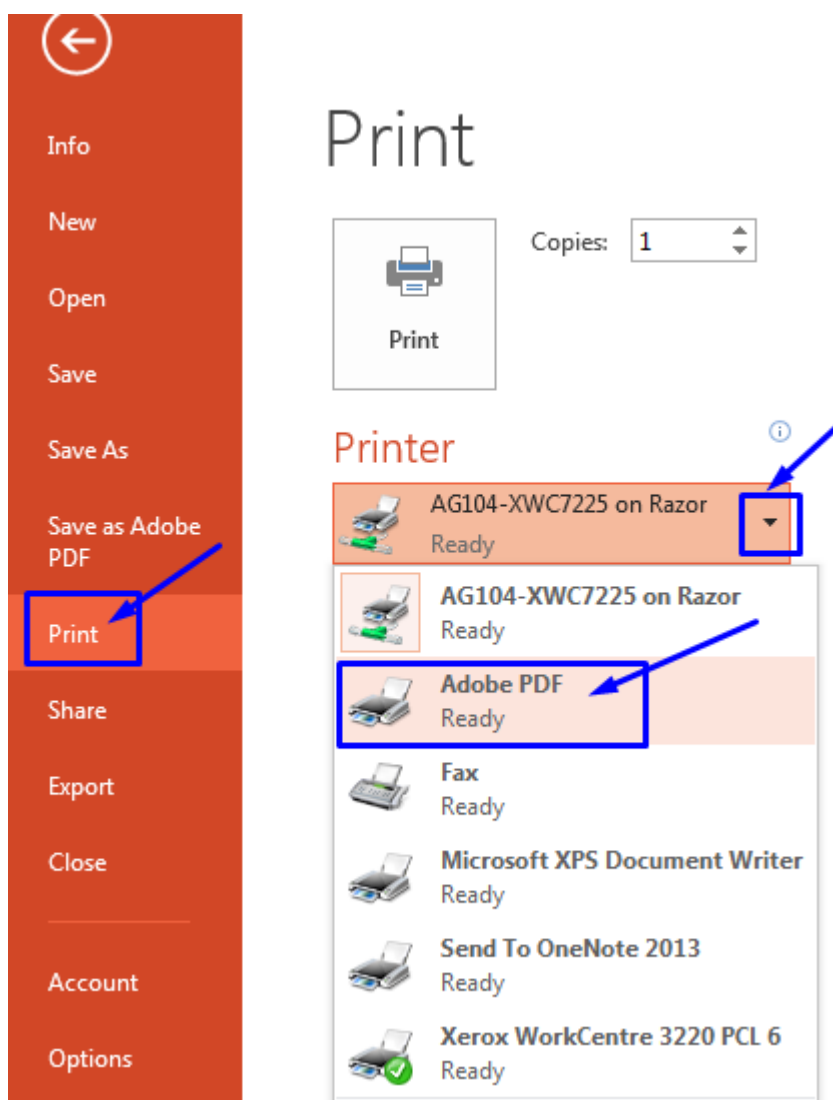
Info

New

Open

Save

Save As

Save as Adobe PDF

Print

Share

Export

Close

Account

Options

Print

Print

Copies: 1

Printer

AG104-XWC7225 on Razor
Ready

AG104-XWC7225 on Razor
Ready

Adobe PDF
Ready

Fax
Ready

Microsoft XPS Document Writer
Ready

Send To OneNote 2013
Ready

Xerox WorkCentre 3220 PCL 6
Ready